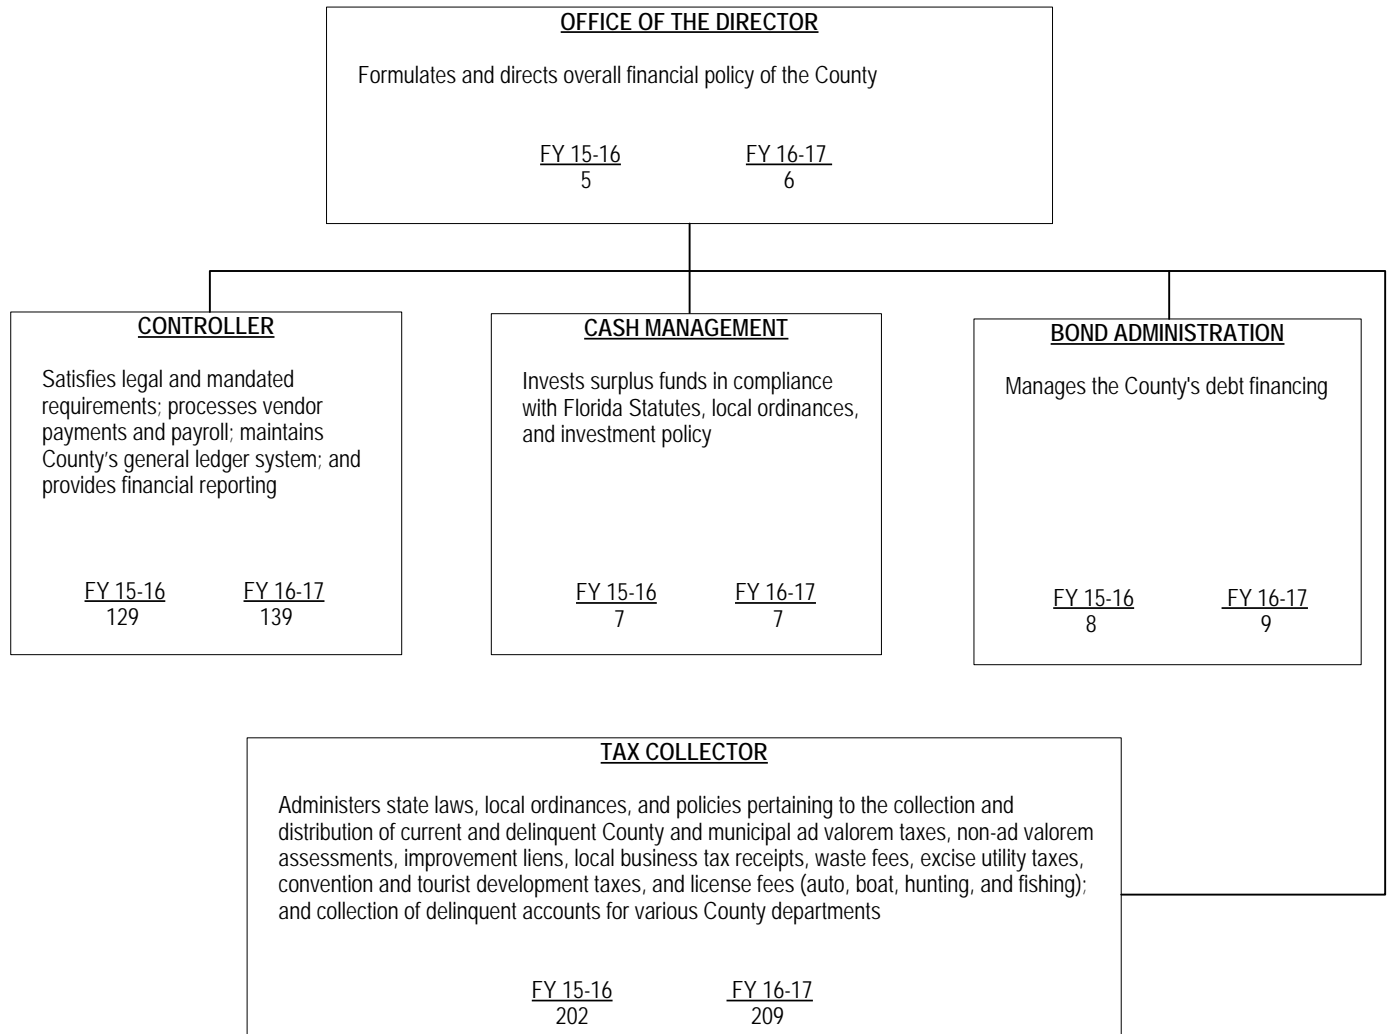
OFFICE OF THE DIRECTOR

Formulates and directs overall financial policy of the County

FY 15-16
5

FY 16-17
6

CONTROLLER

Satisfies legal and mandated requirements; processes vendor payments and payroll; maintains County's general ledger system; and provides financial reporting

FY 15-16
129

FY 16-17
139

CASH MANAGEMENT

Invests surplus funds in compliance with Florida Statutes, local ordinances, and investment policy

FY 15-16
7

FY 16-17
7

BOND ADMINISTRATION

Manages the County's debt financing

FY 15-16
8

FY 16-17
9

TAX COLLECTOR

Administers state laws, local ordinances, and policies pertaining to the collection and distribution of current and delinquent County and municipal ad valorem taxes, non-ad valorem assessments, improvement liens, local business tax receipts, waste fees, excise utility taxes, convention and tourist development taxes, and license fees (auto, boat, hunting, and fishing); and collection of delinquent accounts for various County departments

FY 15-16
202

FY 16-17
209